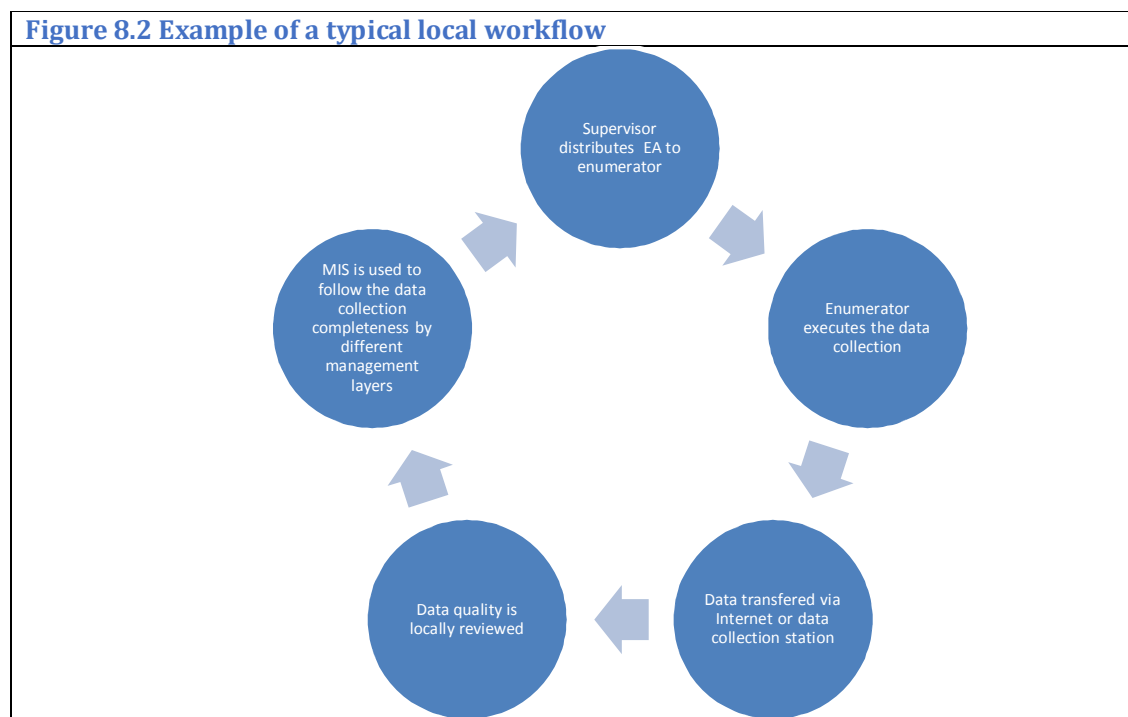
Figure 8.2 Example of a typical local workflow

Supervisor distributes EA to enumerator

Enumerator executes the data collection

Data transfered via Internet or data collection station

Data quality is locally reviewed

MIS is used to follow the data collection completeness by different management layers